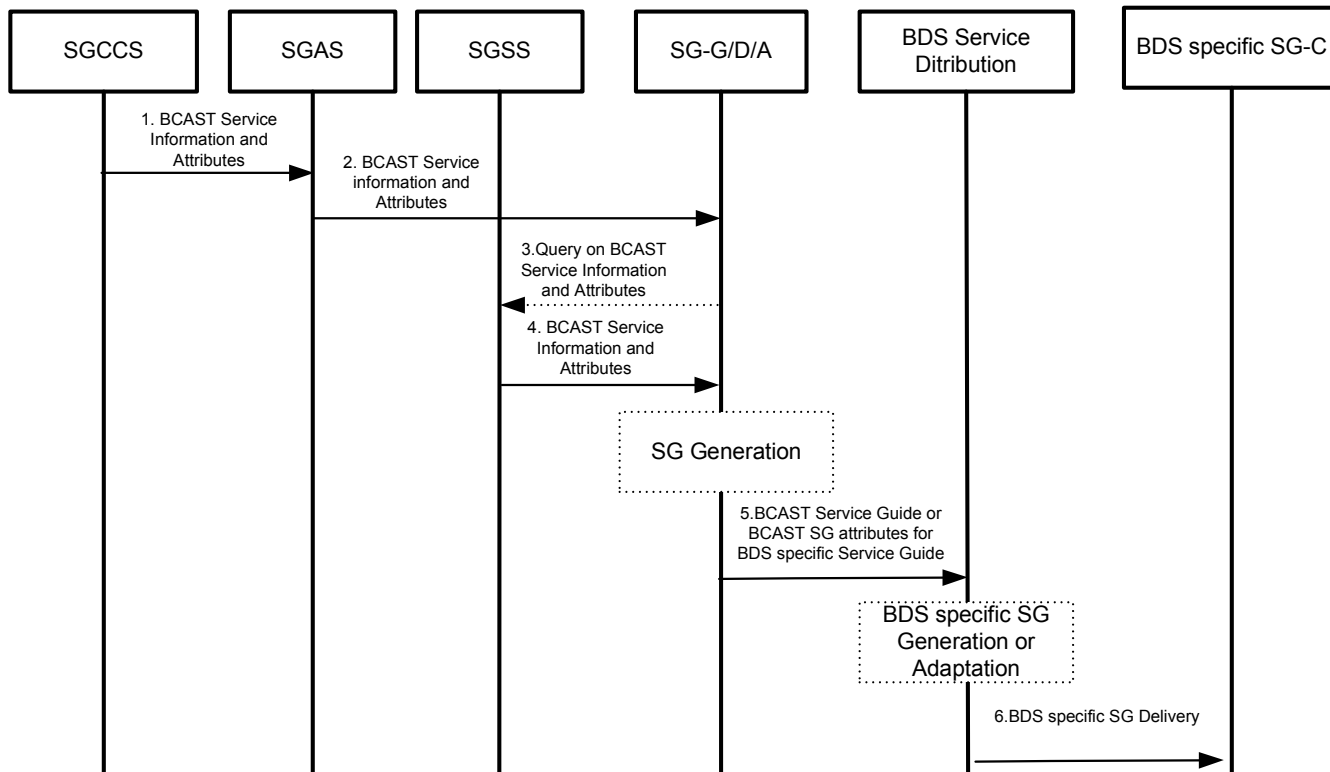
SGCCS

SGAS

SGSS

SG-G/D/A

BDS Service Ditribution

BDS specific SG-C

1. BCAST Service Information and Attributes

2. BCAST Service information and Attributes

3.Query on BCAST Service Information and Attributes

4. BCAST Service Information and Attributes

SG Generation

5.BCAST Service Guide or BCAST SG attributes for BDS specific Service Guide

BDS specific SG Generation or Adaptation

6.BDS specific SG Delivery